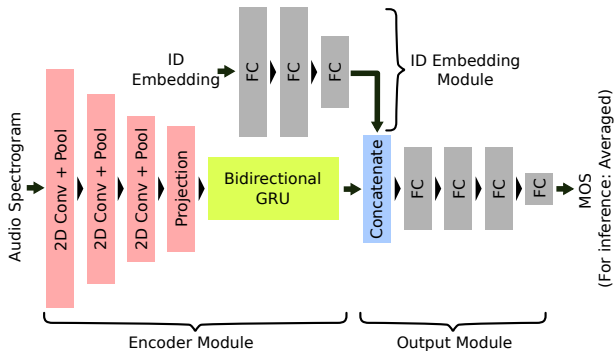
ID Embedding

FC

FC

FC

ID Embedding Module

Audio Spectrogram

2D Conv + Pool

2D Conv + Pool

2D Conv + Pool

Projection

Bidirectional GRU

Concatenate

FC

FC

FC

FC

MOS (For inference: Averaged)

Encoder Module

Output Module